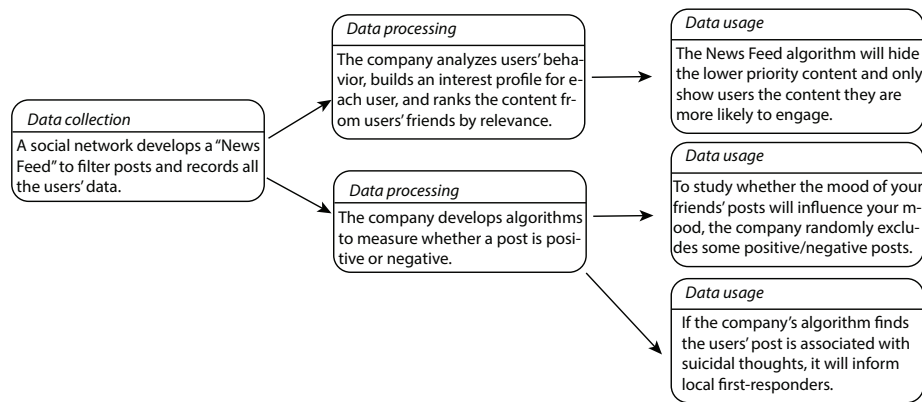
Data collection
A social network develops a "News Feed" to filter posts and records all the users' data.

Data processing
The company analyzes users' behavior, builds an interest profile for each user, and ranks the content from users' friends by relevance.

Data processing
The company develops algorithms to measure whether a post is positive or negative.

Data usage
The News Feed algorithm will hide the lower priority content and only show users the content they are more likely to engage.

Data usage
To study whether the mood of your friends' posts will influence your mood, the company randomly excludes some positive/negative posts.

Data usage
If the company's algorithm finds the users' post is associated with suicidal thoughts, it will inform local first-responders.